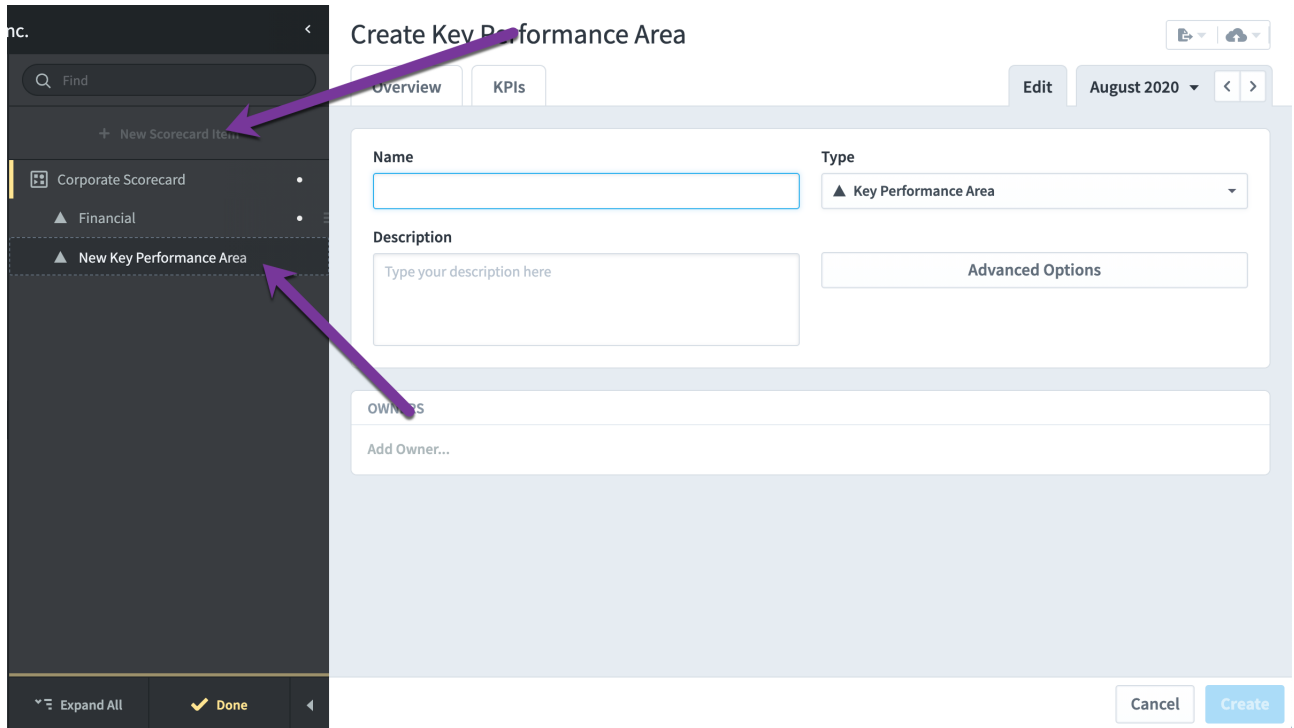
nc.

Find

+ New Scorecard Item

Corporate Scorecard

Financial

New Key Performance Area

Expand All

Done

Create Key Performance Area

Overview

KPIs

Edit

August 2020

Name

Type

Key Performance Area

Description

Type your description here

Advanced Options

OWNERS

Add Owner...

Cancel

Create